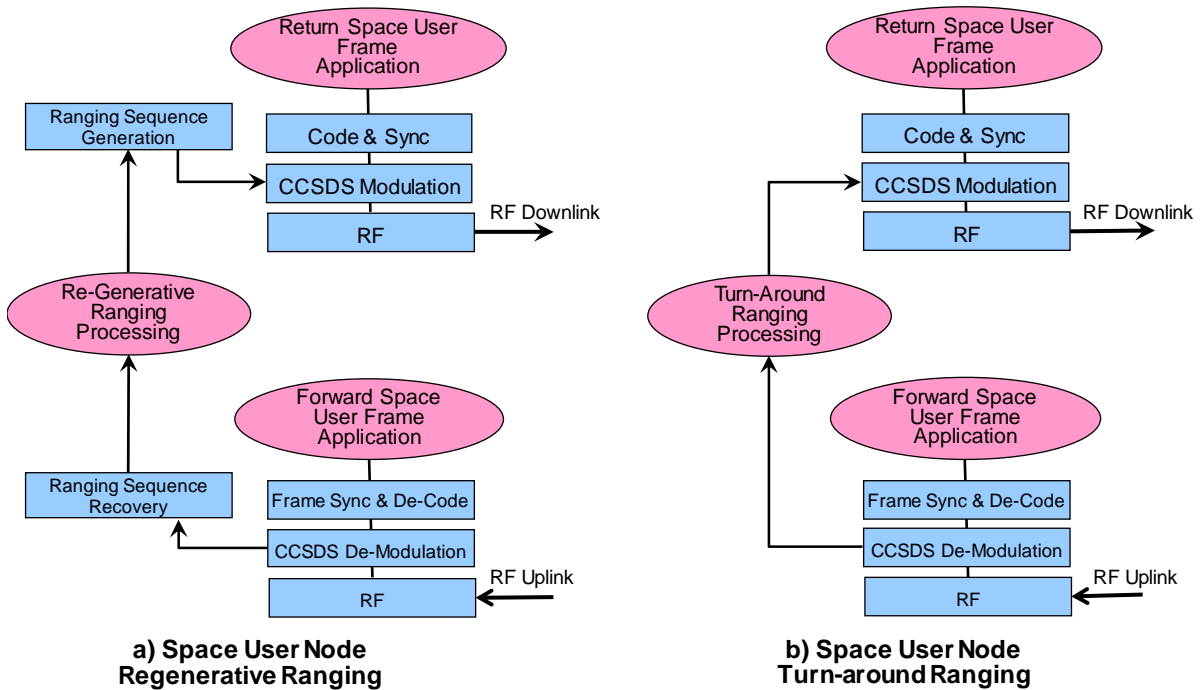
Return Space User Frame Application

Ranging Sequence Generation

Code & Sync

CCSDS Modulation

RF

RF Downlink

Re-Generative Ranging Processing

Forward Space User Frame Application

Ranging Sequence Recovery

Frame Sync & De-Code

CCSDS De-Modulation

RF

RF Uplink

a) Space User Node Regenerative Ranging

Return Space User Frame Application

Code & Sync

CCSDS Modulation

RF

RF Downlink

Turn-Around Ranging Processing

Forward Space User Frame Application

Frame Sync & De-Code

CCSDS De-Modulation

RF

RF Uplink

b) Space User Node Turn-around Ranging